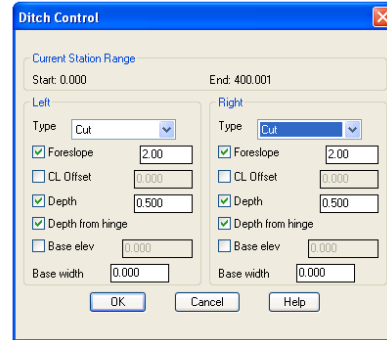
Ditch Control

Current Station Range
Start: 0.000
End: 400.001

Left
Type Cut
Foreslope 2.00
CL Offset 0.000
Depth 0.500
Depth from hinge
Base elev 0.000
Base width 0.000

Right
Type Cut
Foreslope 2.00
CL Offset 0.000
Depth 0.500
Depth from hinge
Base elev 0.000
Base width 0.000

OK
Cancel
Help